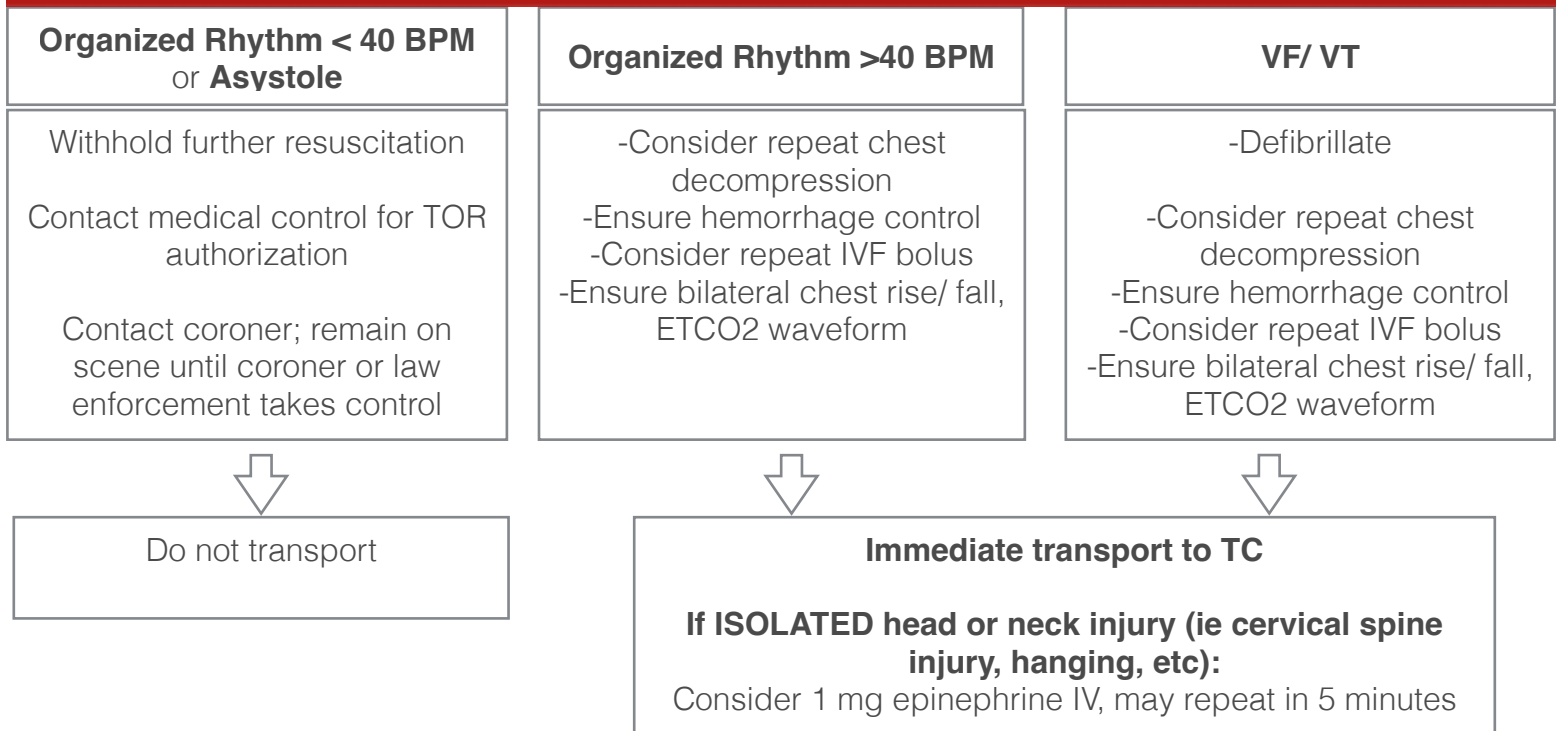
Organized Rhythm < 40 BPM or Asystole

Withhold further resuscitation

Contact medical control for TOR authorization

Contact coroner; remain on scene until coroner or law enforcement takes control

Do not transport

Organized Rhythm >40 BPM

-Consider repeat chest decompression
-Ensure hemorrhage control
-Consider repeat IVF bolus
-Ensure bilateral chest rise/ fall, ETCO2 waveform

VF/ VT

-Defibrillate

-Consider repeat chest decompression
-Ensure hemorrhage control
-Consider repeat IVF bolus
-Ensure bilateral chest rise/ fall, ETCO2 waveform

Immediate transport to TC

If ISOLATED head or neck injury (ie cervical spine injury, hanging, etc):
Consider 1 mg epinephrine IV, may repeat in 5 minutes